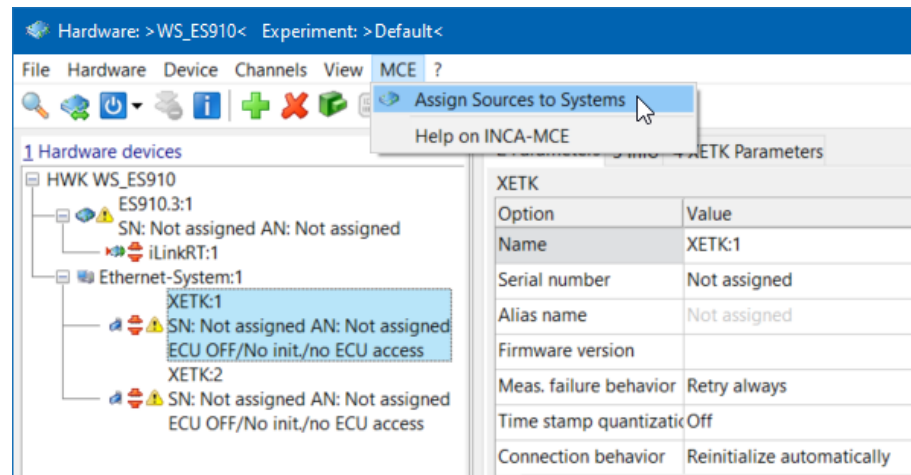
Hardware: >WS_ES910< Experiment: >Default<

File Hardware Device Channels View MCE ?

Assign Sources to Systems

Help on INCA-MCE

1 Hardware devices

HWK WS_ES910

ES910.3:1
SN: Not assigned AN: Not assigned

iLinkRT:1

Ethernet-System:1

XETK:1
SN: Not assigned AN: Not assigned
ECU OFF/No init./no ECU access

XETK:2
SN: Not assigned AN: Not assigned
ECU OFF/No init./no ECU access

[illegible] 4 XETK Parameters

XETK

| Option | Value |
|---|---|
| Name | XETK:1 |
| Serial number | Not assigned |
| Alias name | Not assigned |
| Firmware version | |
| Meas. failure behavior | Retry always |
| Time stamp quantizatic | Off |
| Connection behavior | Reinitialize automatically |